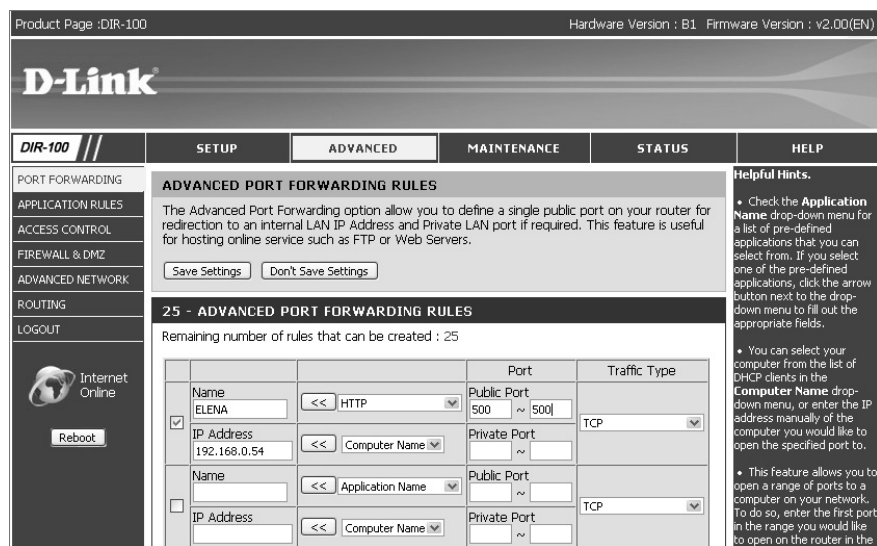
Product Page :DIR-100

Hardware Version : B1 Firmware Version : v2.00(EN)

D-Link

DIR-100

SETUP

ADVANCED

MAINTENANCE

STATUS

HELP

PORT FORWARDING

APPLICATION RULES

ACCESS CONTROL

FIREWALL & DMZ

ADVANCED NETWORK

ROUTING

LOGOUT

Internet Online

Reboot

ADVANCED PORT FORWARDING RULES

The Advanced Port Forwarding option allow you to define a single public port on your router for redirection to an internal LAN IP Address and Private LAN port if required. This feature is useful for hosting online service such as FTP or Web Servers.

Save Settings Don't Save Settings

25 - ADVANCED PORT FORWARDING RULES

Remaining number of rules that can be created : 25

| | | | Port | Traffic Type |
|---|---|---|---|---|
| ☑ | Name ELENA | << HTTP | Public Port 500 ~ 500 | TCP |
| | IP Address 192.168.0.54 | << Computer Name | Private Port ~ | |
| ☐ | Name | << Application Name | Public Port ~ | TCP |
| | IP Address | << Computer Name | Private Port ~ | |

Helpful Hints.

• Check the Application Name drop-down menu for a list of pre-defined applications that you can select from. If you select one of the pre-defined applications, click the arrow button next to the drop-down menu to fill out the appropriate fields.

• You can select your computer from the list of DHCP clients in the Computer Name drop-down menu, or enter the IP address manually of the computer you would like to open the specified port to.

• This feature allows you to open a range of ports to a computer on your network. To do so, enter the first port in the range you would like to open on the router in the